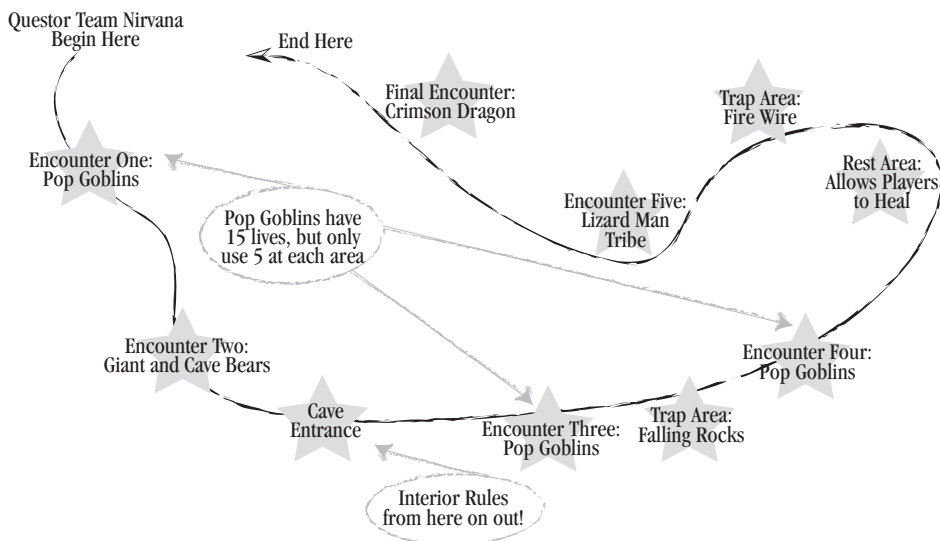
Questor Team Nirvana
Begin Here

End Here

Final Encounter:
Crimson Dragon

Trap Area:
Fire Wire

Encounter One:
Pop Goblins

Rest Area:
Allows Players
to Heal

Encounter Five:
Lizard Man
Tribe

Pop Goblins have
15 lives, but only
use 5 at each area

Encounter Two:
Giant and Cave Bears

Encounter Four:
Pop Goblins

Cave
Entrance

Encounter Three:
Pop Goblins

Trap Area:
Falling Rocks

Interior Rules
from here on out!